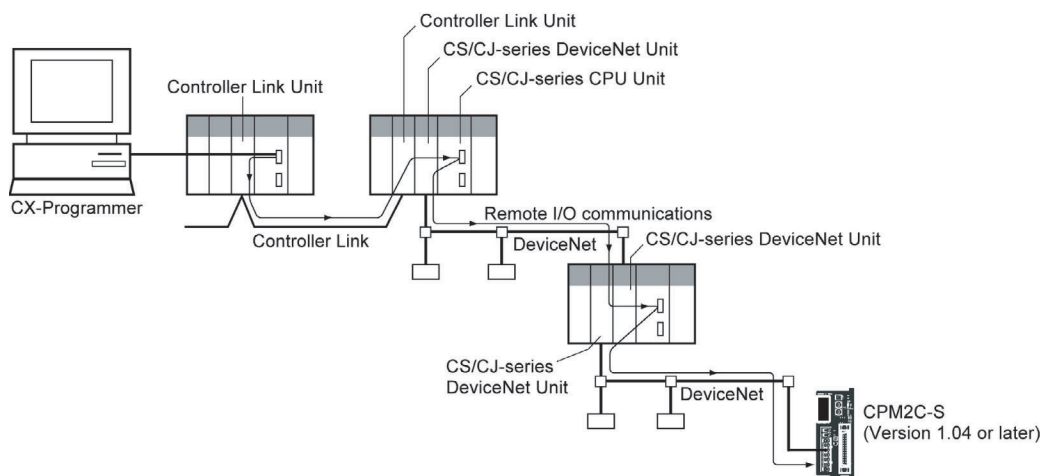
Controller Link Unit
CS/CJ-series DeviceNet Unit
CS/CJ-series CPU Unit
Controller Link Unit
CX-Programmer
Remote I/O communications
Controller Link
DeviceNet
CS/CJ-series DeviceNet Unit
CS/CJ-series DeviceNet Unit
DeviceNet
CPM2C-S
(Version 1.04 or later)